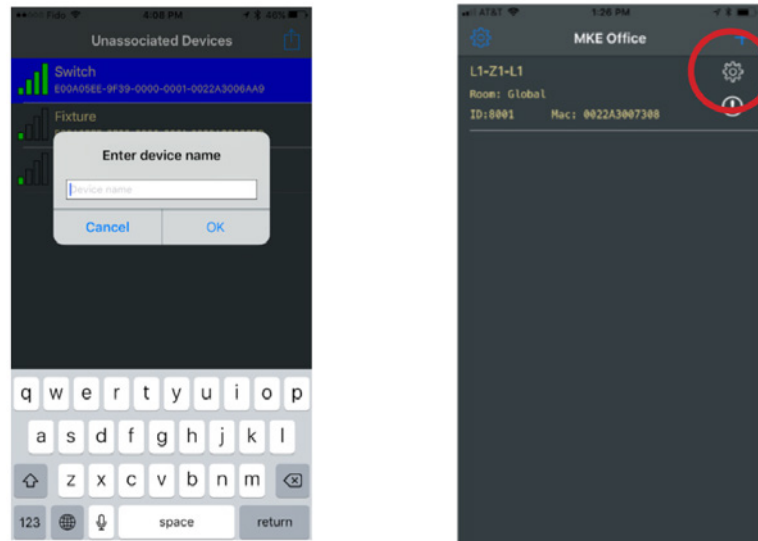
Fido 4:08 PM 40%

Unassociated Devices

Switch
E00A05EE-9F39-0000-0001-0022A3006AA9

Fixture

Enter device name

Device name

Cancel OK

q w e r t y u i o p
a s d f g h j k l
z x c v b n m
123 space return

AT&T 1:26 PM

MKE Office

L1-Z1-L1
Room: Global
ID:8001 Mac: 0022A3007308